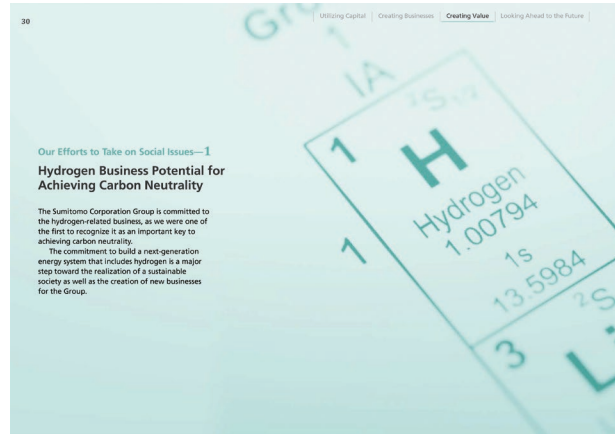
30

Utilizing Capital | Creating Businesses | Creating Value | Looking Ahead to the Future

Our Efforts to Take on Social Issues—1

Hydrogen Business Potential for Achieving Carbon Neutrality

The Sumitomo Corporation Group is committed to the hydrogen-related business, as we were one of the first to recognize it as an important key to achieving carbon neutrality.

The commitment to build a next-generation energy system that includes hydrogen is a major step toward the realization of a sustainable society as well as the creation of new businesses for the Group.

Gro
1
IA
$^2S_{1/2}$
1
H
Hydrogen
1.00794
1
1s
13.5984
$^2S$
3
L